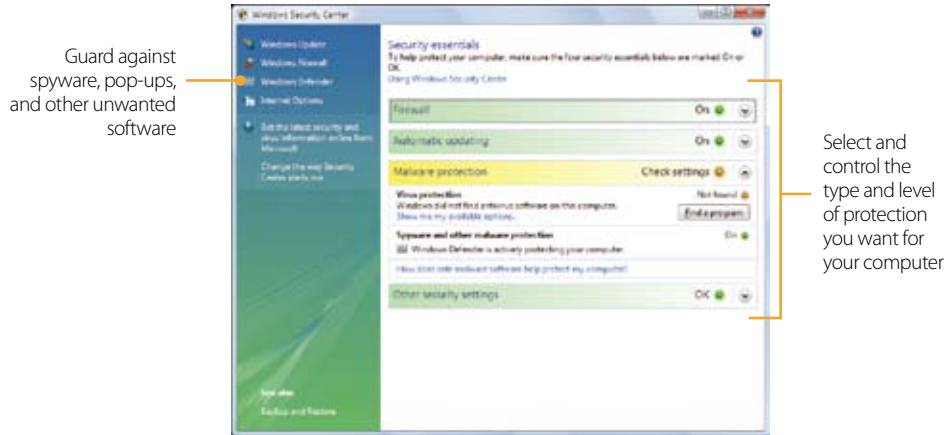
Guard against spyware, pop-ups, and other unwanted software

Windows Security Center

Windows Update
Windows Firewall
Windows Defender
Internet Options

Get the latest security and virus information online from Microsoft

Change the way Security Center alerts me

See also
Backup and Restore

Security essentials
To help protect your computer, make sure the four security essentials below are marked On or OK.
Using Windows Security Center

Firewall On

Automatic updating On

Malware protection Check settings

Virus protection Not found
Windows did not find antivirus software on this computer.
Show me my available options.
Find a program

Spyware and other malware protection On
Windows Defender is actively protecting your computer.

How does anti-malware software help protect my computer?

Other security settings OK

Select and control the type and level of protection you want for your computer